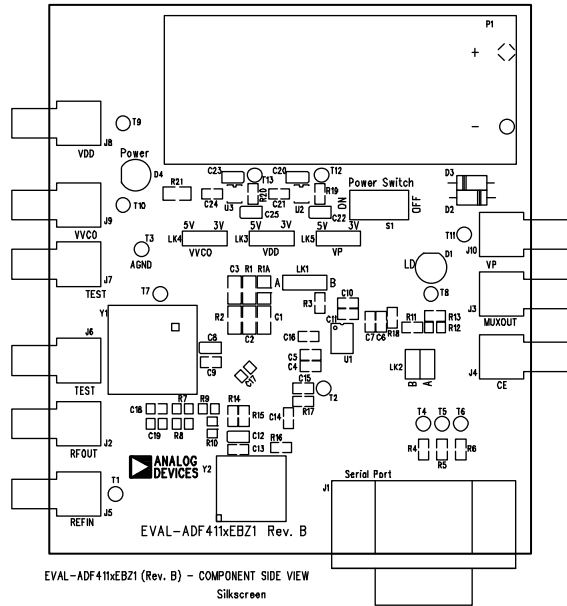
P1
+
−
T9
J8
VDD
Power
D4
R21
C23
T13
C20
T12
R20
R19
Power Switch
ON
OFF
C24
U3
C25
C21
U2
C22
S1
D3
D2
J9
VVCO
T10
T3
AGND
LK4
5V 3V
VVCO
LK3
5V 3V
VDD
LK5
5V 3V
VP
T11
J10
VP
J7
TEST
T7
LD
D1
T8
C3 R1 R1A
LK1
A
B
R2
C1
C2
R3
C10
C11
U1
R18
C7 C6
R11
R13
R12
J3
MUXOUT
Y1
J6
TEST
C8
C9
C16
C5
C4
C17
C15
T2
LK2
B A
J4
CE
C18
C19
R7
R8
R9
R10
R14
R15
C14
R17
C12
C13
R16
T4 T5 T6
R4
R5
R6
J2
RFOUT
ANALOG DEVICES
Y2
T1
J5
REFIN
Serial Port
J1
EVAL-ADF411xEBZ1 Rev. B
EVAL-ADF411xEBZ1 (Rev. B) - COMPONENT SIDE VIEW
Silkscreen